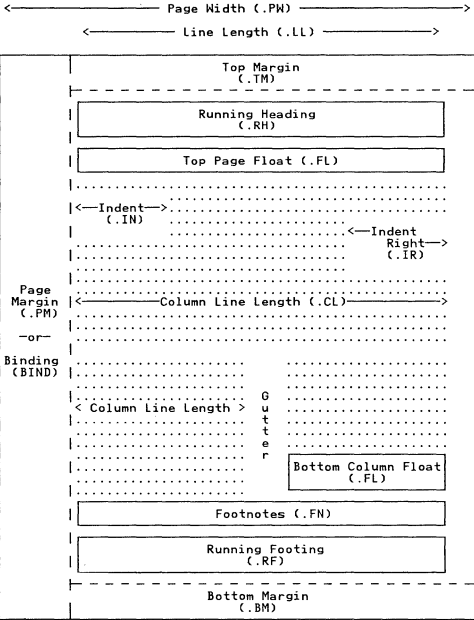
<——— Page Width (.PW) ———>

<——— Line Length (.LL) ———>

Top Margin
(.TM)

Running Heading
(.RH)

Top Page Float (.FL)

<—Indent—>
(.IN)

<—Indent
Right—>
(.IR)

Page
Margin
(.PM)

-or-

Binding
(BIND)

<——— Column Line Length (.CL) ———>

< Column Line Length >

G
u
t
t
e
r

Bottom Column Float
(.FL)

Footnotes (.FN)

Running Footing
(.RF)

Bottom Margin
(.BM)